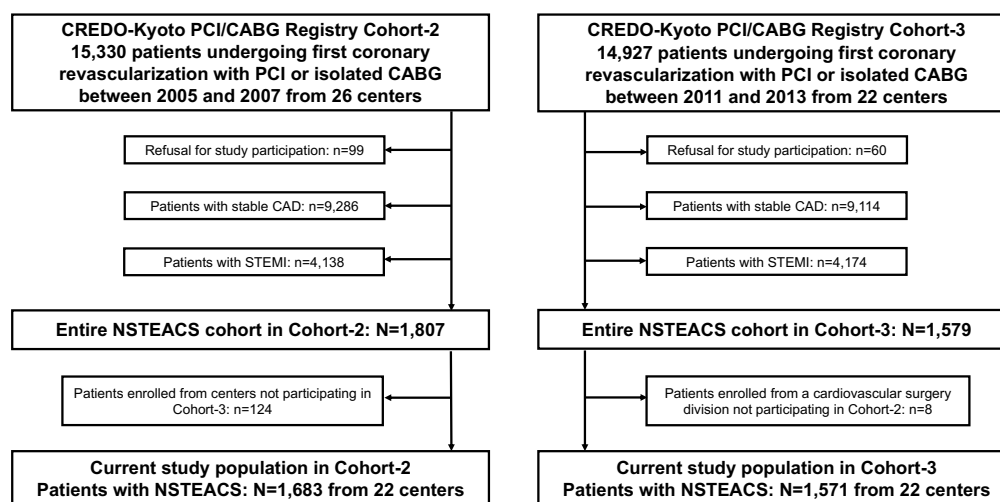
CREDO-Kyoto PCI/CABG Registry Cohort-2
15,330 patients undergoing first coronary revascularization with PCI or isolated CABG between 2005 and 2007 from 26 centers

Refusal for study participation: n=99

Patients with stable CAD: n=9,286

Patients with STEMI: n=4,138

Entire NSTEACS cohort in Cohort-2: N=1,807

Patients enrolled from centers not participating in Cohort-3: n=124

Current study population in Cohort-2
Patients with NSTEACS: N=1,683 from 22 centers

CREDO-Kyoto PCI/CABG Registry Cohort-3
14,927 patients undergoing first coronary revascularization with PCI or isolated CABG between 2011 and 2013 from 22 centers

Refusal for study participation: n=60

Patients with stable CAD: n=9,114

Patients with STEMI: n=4,174

Entire NSTEACS cohort in Cohort-3: N=1,579

Patients enrolled from a cardiovascular surgery division not participating in Cohort-2: n=8

Current study population in Cohort-3
Patients with NSTEACS: N=1,571 from 22 centers